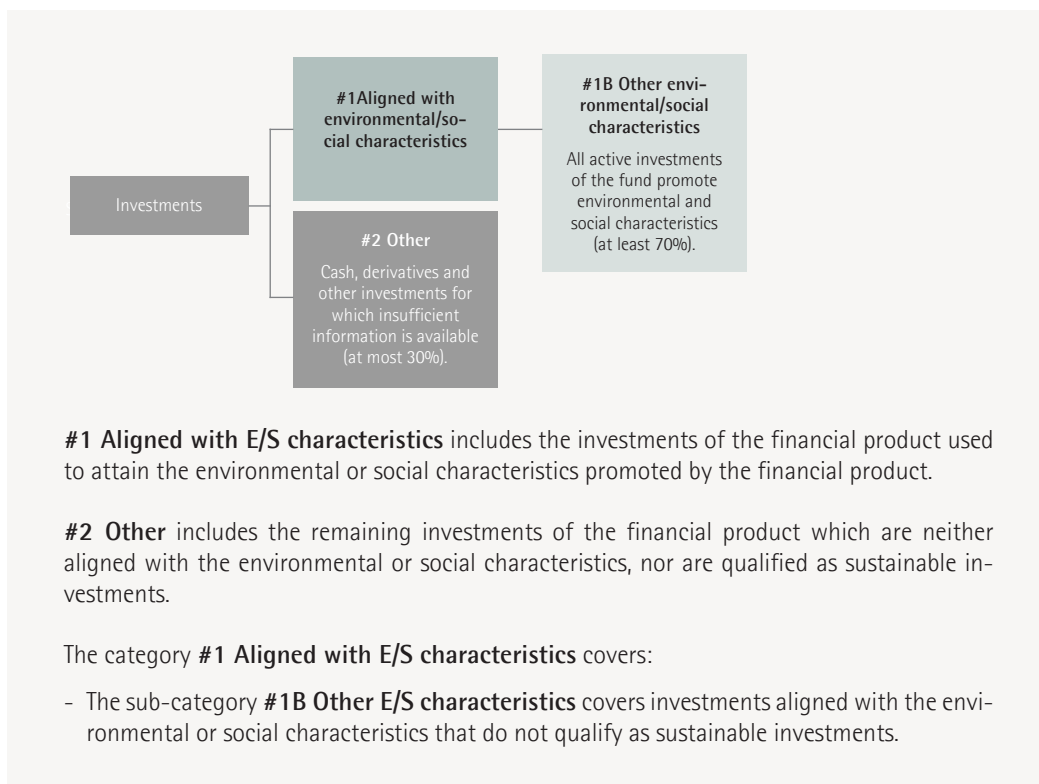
Investments

#1Aligned with environmental/social characteristics

#1B Other environmental/social characteristics

All active investments of the fund promote environmental and social characteristics (at least 70%).

#2 Other

Cash, derivatives and other investments for which insufficient information is available (at most 30%).

**#1 Aligned with E/S characteristics** includes the investments of the financial product used to attain the environmental or social characteristics promoted by the financial product.

**#2 Other** includes the remaining investments of the financial product which are neither aligned with the environmental or social characteristics, nor are qualified as sustainable investments.

The category **#1 Aligned with E/S characteristics** covers:

- The sub-category **#1B Other E/S characteristics** covers investments aligned with the environmental or social characteristics that do not qualify as sustainable investments.